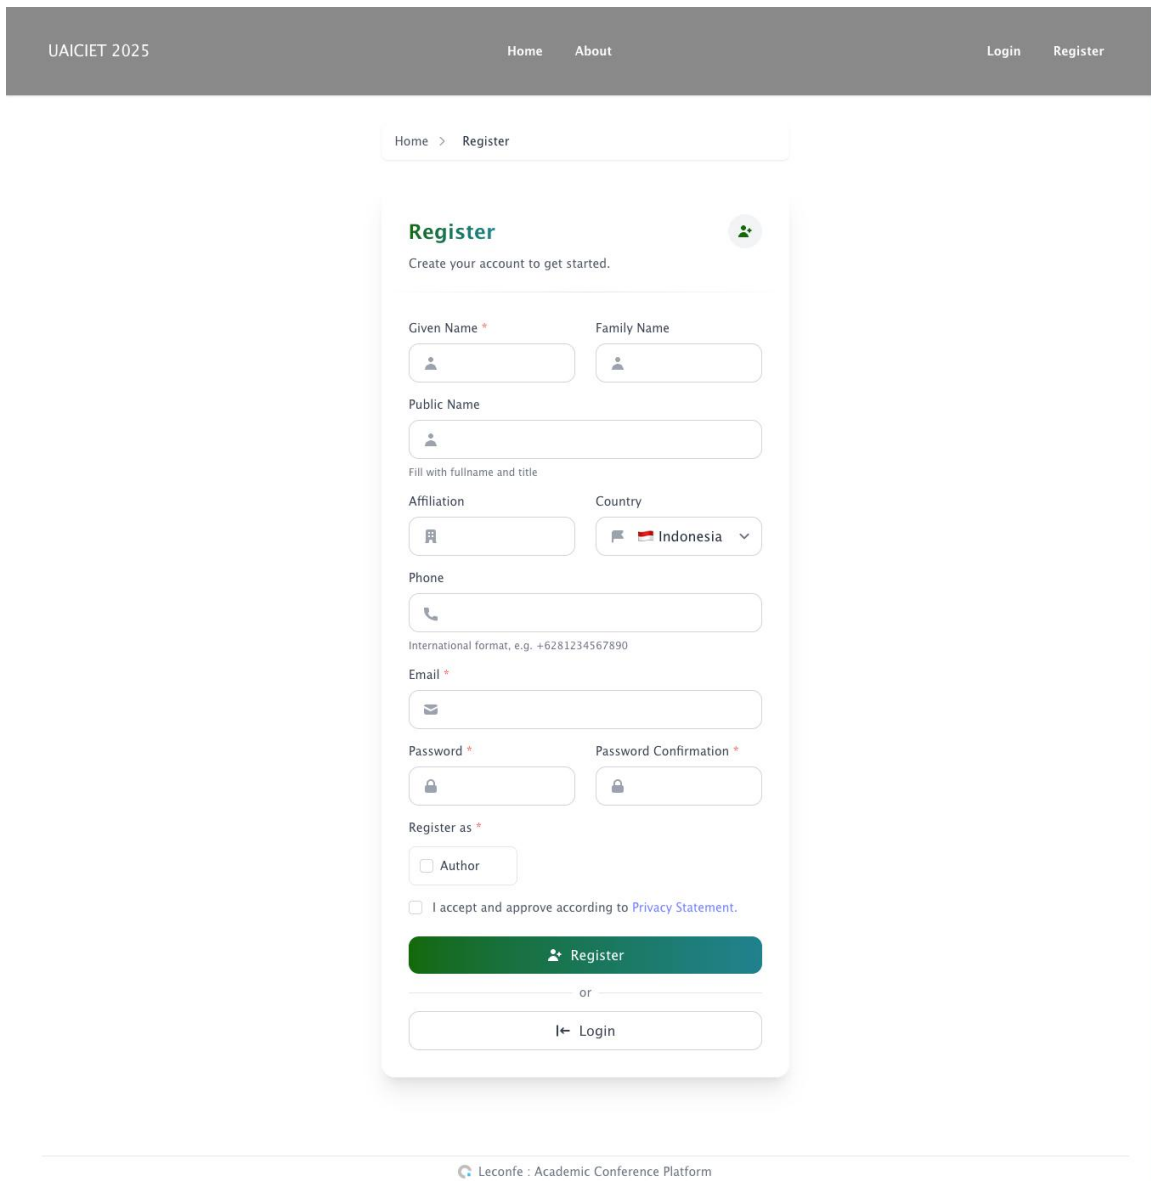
UAICIET 2025

Home About

Login Register

Home > Register

Register

Create your account to get started.

Given Name *

Family Name

Public Name

Fill with fullname and title

Affiliation

Country

Indonesia

Phone

International format, e.g. +6281234567890

Email *

Password *

Password Confirmation *

Register as *

Author

I accept and approve according to Privacy Statement.

Register

or

Login

Leconfe : Academic Conference Platform